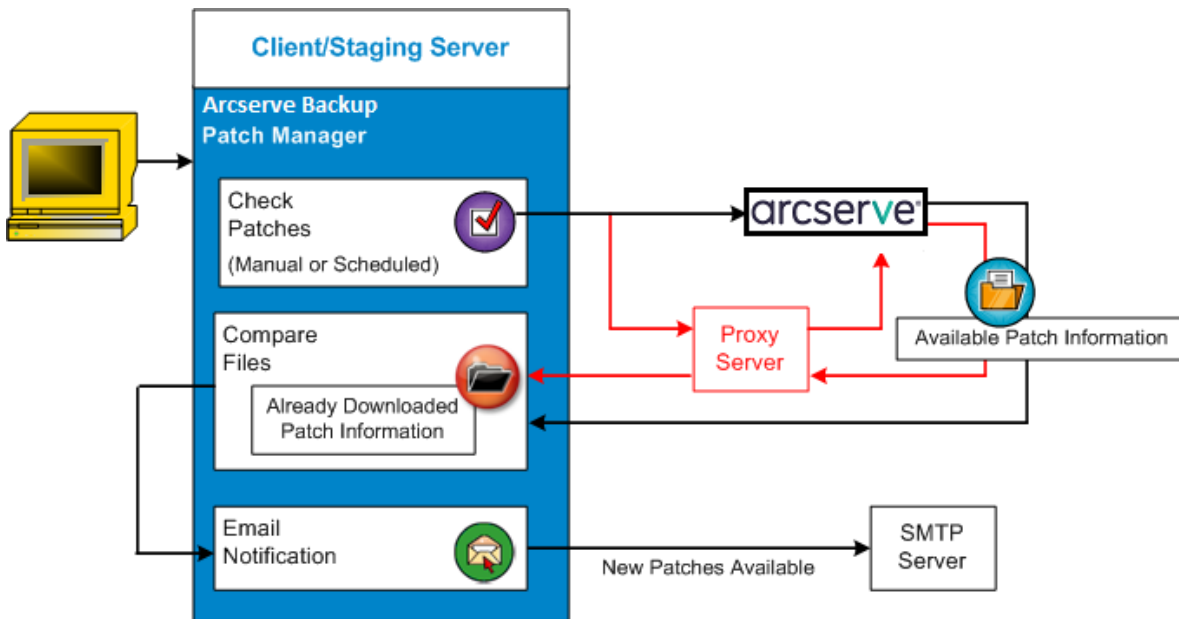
Client/Staging Server

Arcserve Backup Patch Manager

Check Patches
(Manual or Scheduled)

arcserve®

Proxy Server

Available Patch Information

Compare Files

Already Downloaded Patch Information

Email Notification

New Patches Available

SMTP Server